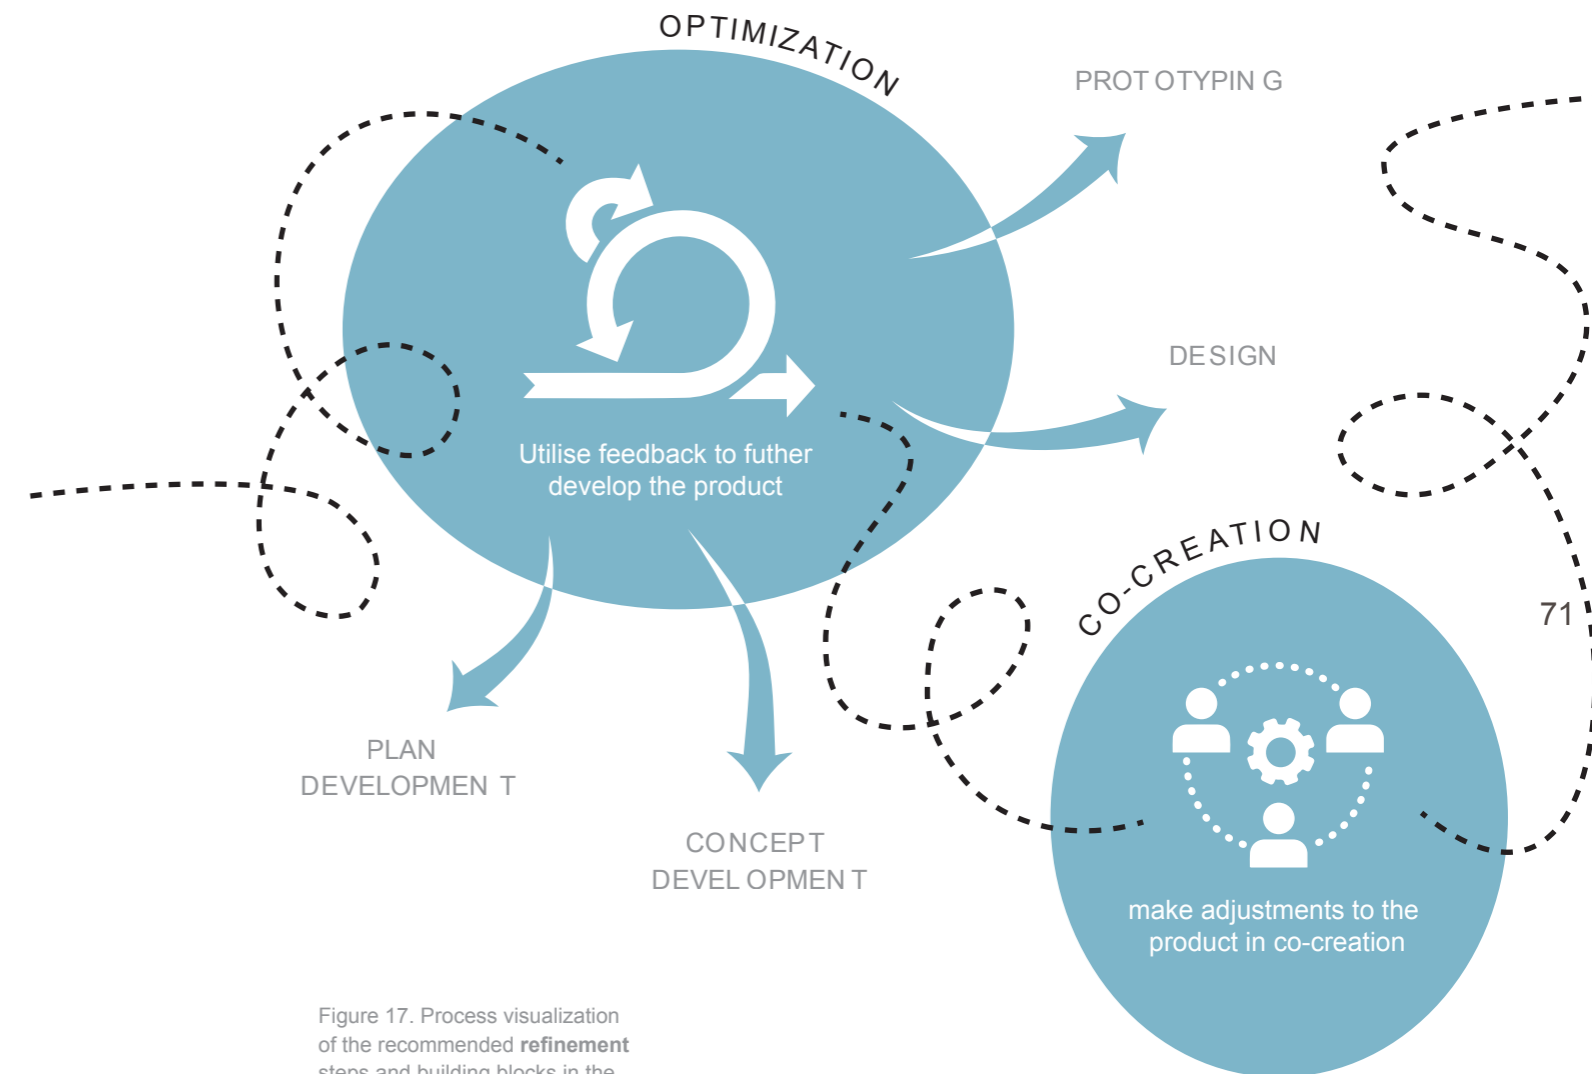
OPTIMIZATION

PROTOTYPING

Utilise feedback to futher develop the product

DESIGN

PLAN DEVELOPMENT

CONCEPT DEVELOPMENT

CO-CREATION

71

make adjustments to the product in co-creation

Figure 17. Process visualization of the recommended **refinement** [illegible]